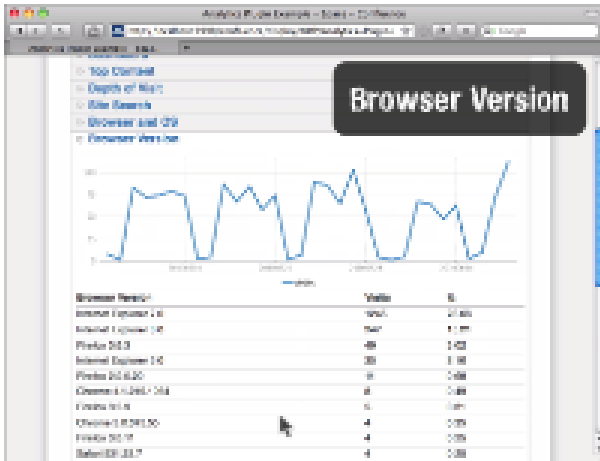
Analytics Plugin Example - Sites - Confluence

Top Content
Depth of Visit
Site Search
Browser and OS
Browser Version

Browser Version

Visits

| Browser Version | Visits | % |
|---|---|---|
| Internet Explorer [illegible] | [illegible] | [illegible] |
| Internet Explorer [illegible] | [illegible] | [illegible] |
| Firefox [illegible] | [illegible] | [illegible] |
| Internet Explorer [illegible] | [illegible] | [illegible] |
| Firefox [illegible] | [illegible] | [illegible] |
| Chrome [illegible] | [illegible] | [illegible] |
| Firefox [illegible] | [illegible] | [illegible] |
| Chrome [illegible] | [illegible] | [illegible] |
| Firefox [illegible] | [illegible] | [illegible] |
| Safari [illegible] | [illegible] | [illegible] |